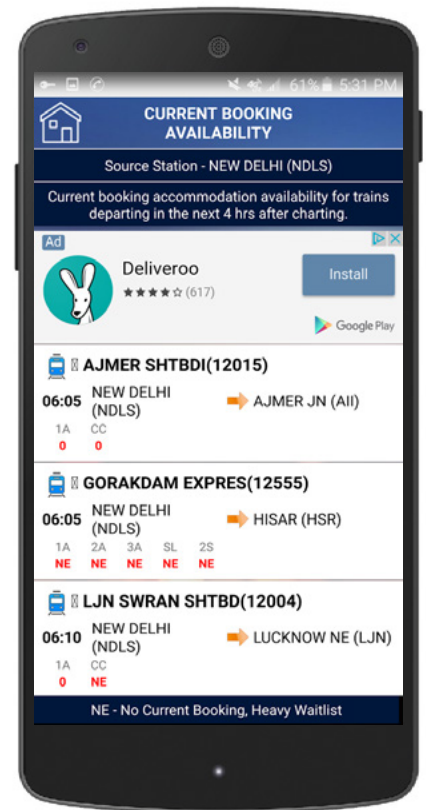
61% 5:31 PM

CURRENT BOOKING AVAILABILITY

Source Station - NEW DELHI (NDLS)

Current booking accommodation availability for trains departing in the next 4 hrs after charting.

Ad

Deliveroo

★★★★☆ (617)

Install

Google Play

AJMER SHTBDI(12015)

06:05 NEW DELHI (NDLS) AJMER JN (AII)

| 1A | CC |
|---|---|
| 0 | 0 |

GORAKDAM EXPRES(12555)

06:05 NEW DELHI (NDLS) HISAR (HSR)

| 1A | 2A | 3A | SL | 2S |
|---|---|---|---|---|
| NE | NE | NE | NE | NE |

LJN SWRAN SHTBD(12004)

06:10 NEW DELHI (NDLS) LUCKNOW NE (LJN)

| 1A | CC |
|---|---|
| 0 | NE |

NE - No Current Booking, Heavy Waitlist